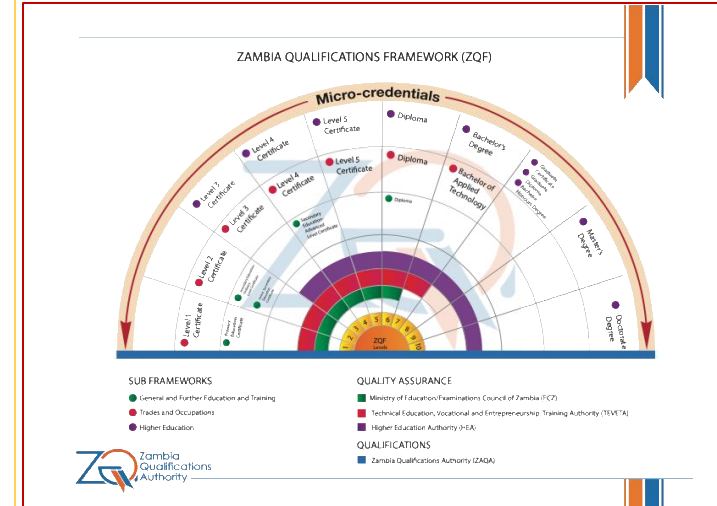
ZAMBIA QUALIFICATIONS FRAMEWORK (ZQF)

Micro-credentials

Level 1 Certificate

Level 2 Certificate

Level 3 Certificate

Level 3 Certificate

Level 4 Certificate

Level 4 Certificate

Level 5 Certificate

Level 5 Certificate

Diploma

Diploma

Diploma

Bachelor's Degree

Bachelor of Applied Technology

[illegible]

Master's Degree

Doctorate Degree

Secondary Education Advanced Level Certificate

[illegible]

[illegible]

1 2 3 4 5 6 7 8 9 10

ZQF Levels

SUB FRAMEWORKS

General and Further Education and Training

Trades and Occupations

Higher Education

QUALITY ASSURANCE

Ministry of Education/Examinations Council of Zambia (ECZ)

Technical Education, Vocational and Entrepreneurship Training Authority (TEVETA)

Higher Education Authority (HEA)

QUALIFICATIONS

Zambia Qualifications Authority (ZAQA)

Zambia Qualifications Authority